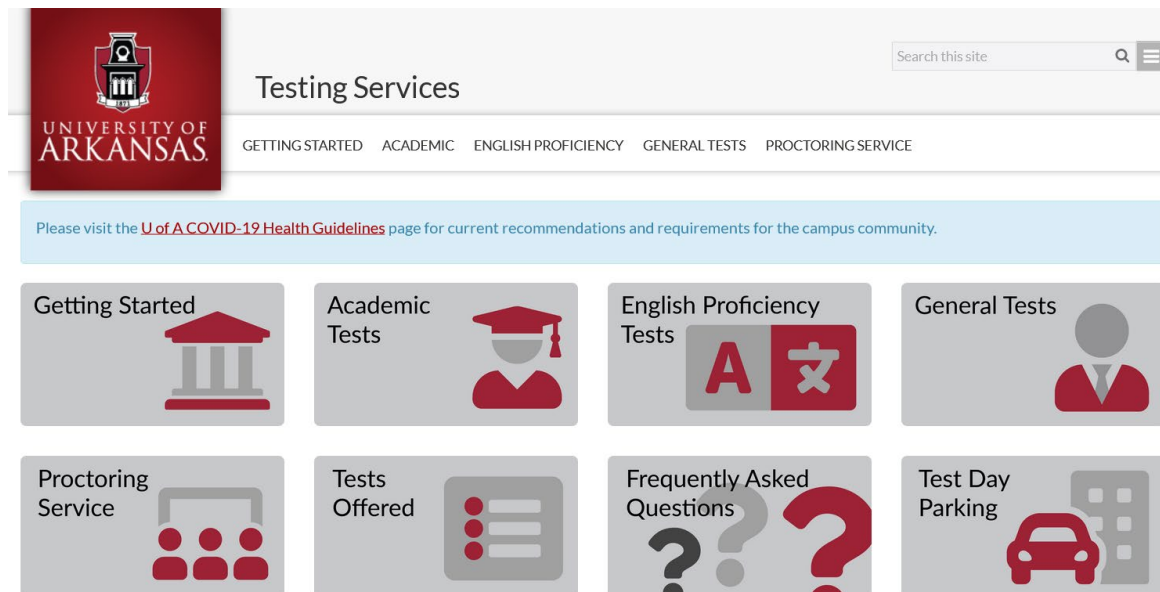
1871

UNIVERSITY OF ARKANSAS

Testing Services

Search this site

GETTING STARTED ACADEMIC ENGLISH PROFICIENCY GENERAL TESTS PROCTORING SERVICE

Please visit the U of A COVID-19 Health Guidelines page for current recommendations and requirements for the campus community.

Getting Started

Academic Tests

English Proficiency Tests

A 文

General Tests

Proctoring Service

Tests Offered

Frequently Asked Questions

Test Day Parking